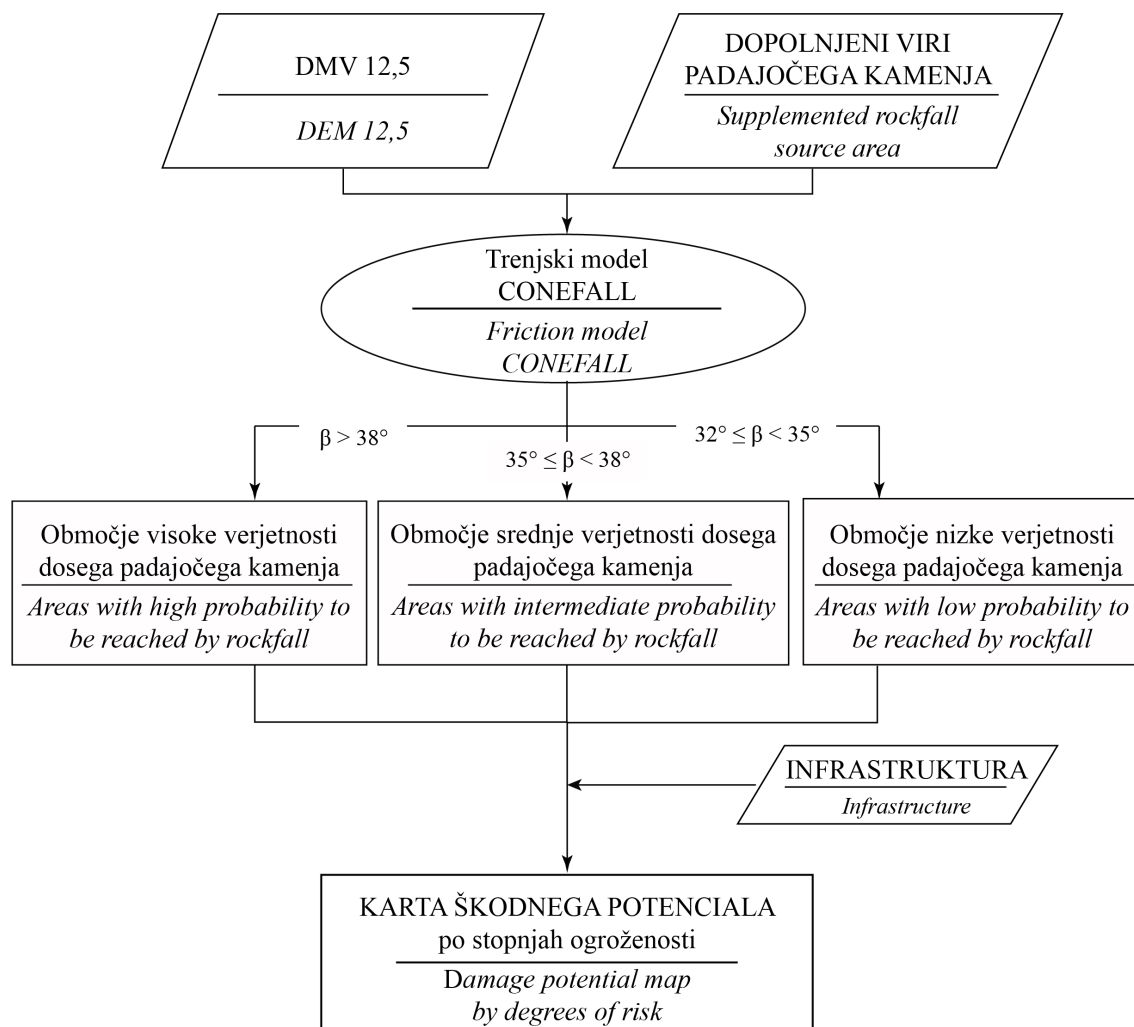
DMV 12,5

DEM 12,5

DOPOLNJENI VIRI PADAJOČEGA KAMENJA

Supplemented rockfall source area

Trenjski model CONEFALL

Friction model CONEFALL

$\beta > 38°$

$35° \leq \beta < 38°$

$32° \leq \beta < 35°$

Območje visoke verjetnosti dosega padajočega kamenja

Areas with high probability to be reached by rockfall

Območje srednje verjetnosti dosega padajočega kamenja

Areas with intermediate probability to be reached by rockfall

Območje nizke verjetnosti dosega padajočega kamenja

Areas with low probability to be reached by rockfall

INFRASTRUKTURA

Infrastructure

KARTA ŠKODNEGA POTENCIALA po stopnjah ogroženosti

Damage potential map by degrees of risk